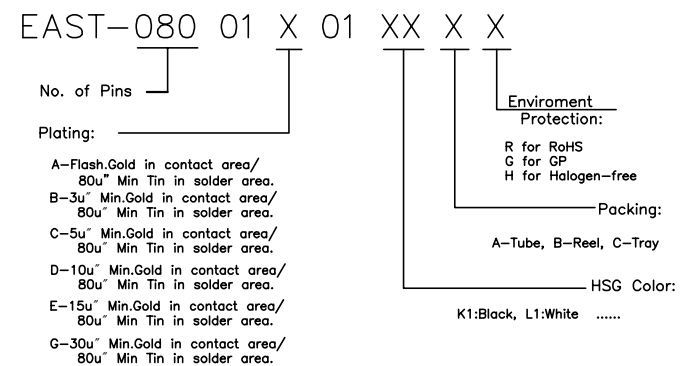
EAST−080 01 X 01 XX X X

No. of Pins

Plating:

A−Flash.Gold in contact area/ 80u" Min Tin in solder area.
B−3u" Min.Gold in contact area/ 80u" Min Tin in solder area.
C−5u" Min.Gold in contact area/ 80u" Min Tin in solder area.
D−10u" Min.Gold in contact area/ 80u" Min Tin in solder area.
E−15u" Min.Gold in contact area/ 80u" Min Tin in solder area.
G−30u" Min.Gold in contact area/ 80u" Min Tin in solder area.

Enviroment Protection:

R for RoHS
G for GP
H for Halogen−free

Packing:

A−Tube, B−Reel, C−Tray

HSG Color:

K1:Black, L1:White ......